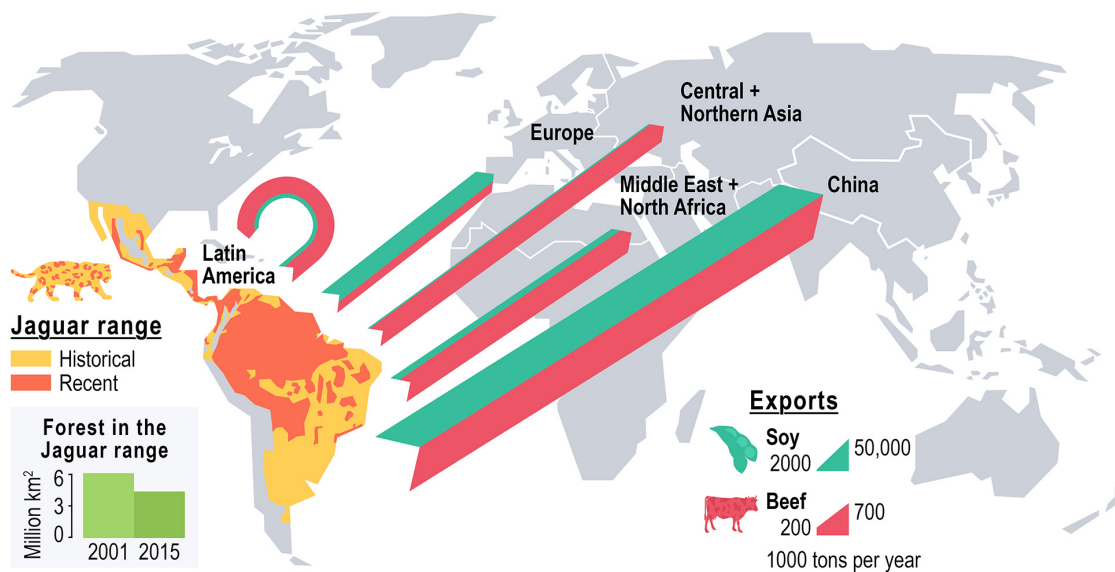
Central + Northern Asia

Europe

Middle East + North Africa

China

Latin America

Jaguar range
Historical
Recent

Forest in the Jaguar range

Million km$^2$
6
3
0
2001 2015

Exports
Soy
2000 50,000
Beef
200 700
1000 tons per year